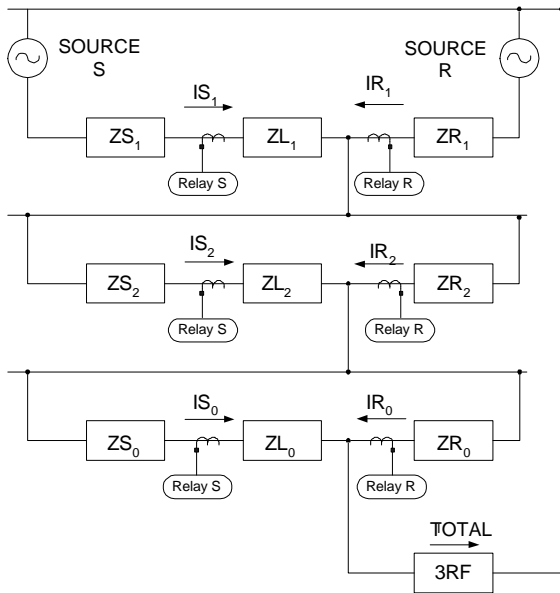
SOURCE S

SOURCE R

$IS_1$

$IR_1$

$ZS_1$

$ZL_1$

$ZR_1$

Relay S

Relay R

$IS_2$

$IR_2$

$ZS_2$

$ZL_2$

$ZR_2$

Relay S

Relay R

$IS_0$

$IR_0$

$ZS_0$

$ZL_0$

$ZR_0$

Relay S

Relay R

TOTAL

3RF